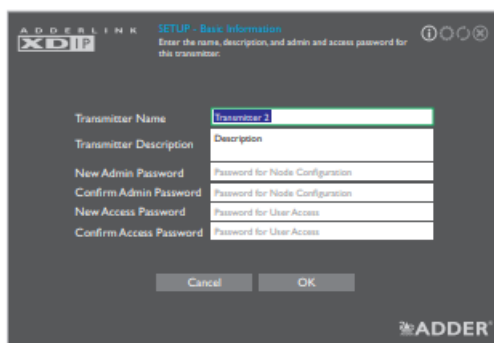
ADDERLINK XDIP

SETUP - Basic Information
Enter the name, description, and admin and access password for this transmitter.

Transmitter Name Transmitter 2
Transmitter Description Description
New Admin Password Password for Node Configuration
Confirm Admin Password Password for Node Configuration
New Access Password Password for User Access
Confirm Access Password Password for User Access

Cancel OK

ADDER